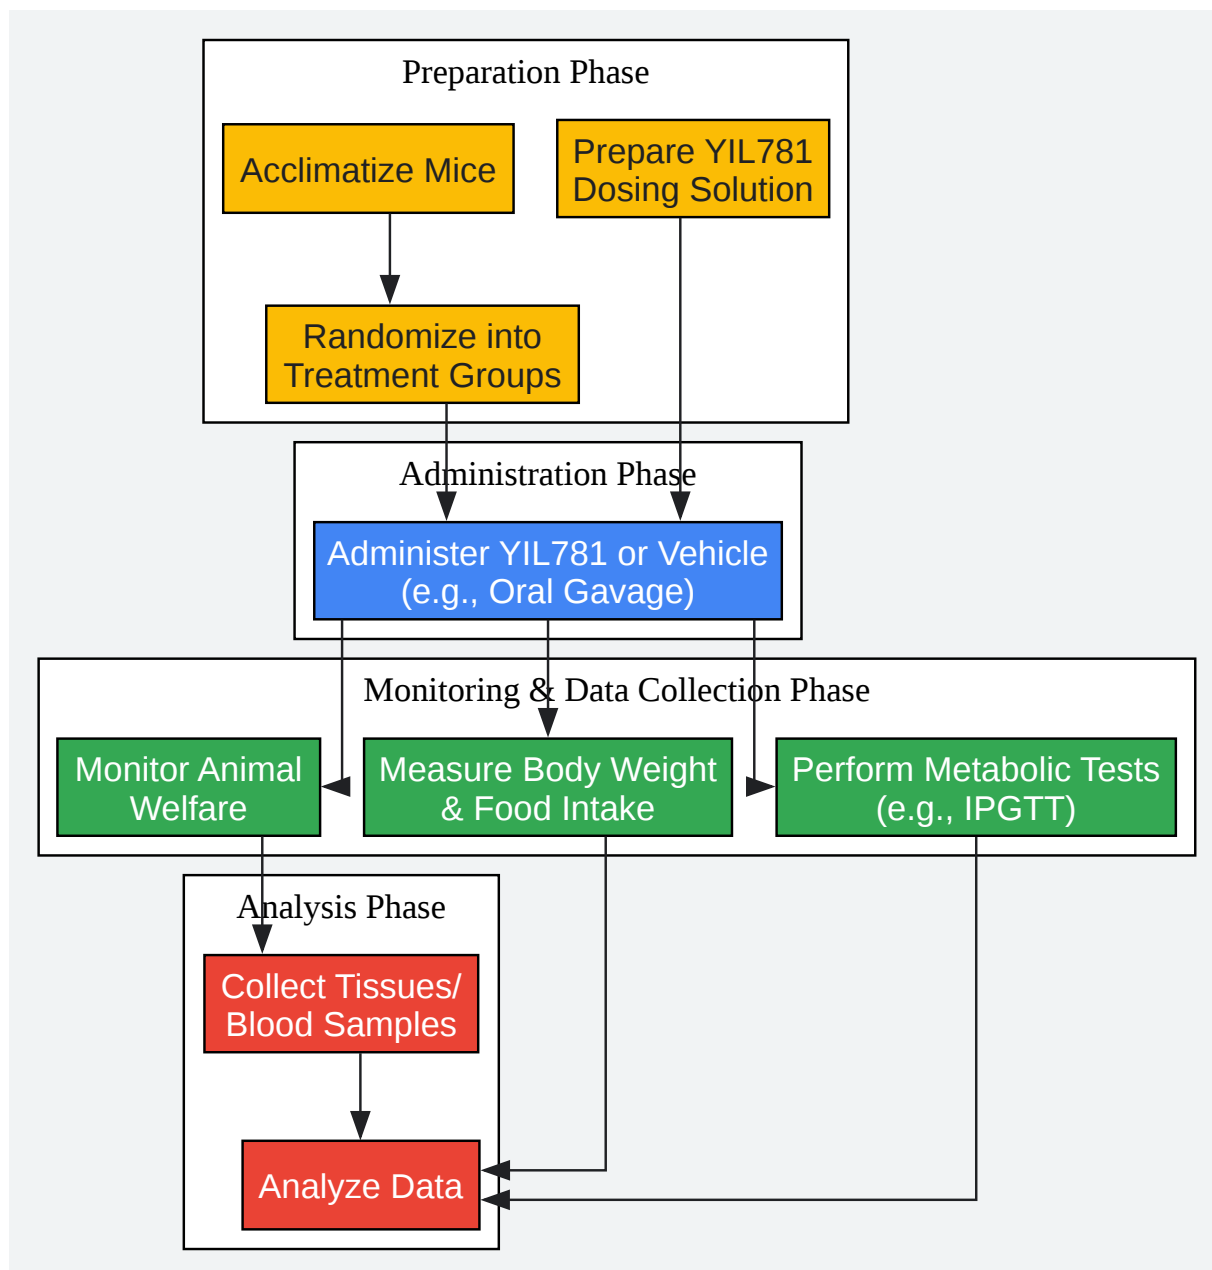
Preparation Phase

Acclimatize Mice

Prepare YIL781 Dosing Solution

Randomize into Treatment Groups

Administration Phase

Administer YIL781 or Vehicle (e.g., Oral Gavage)

Monitoring & Data Collection Phase

Monitor Animal Welfare

Measure Body Weight & Food Intake

Perform Metabolic Tests (e.g., IPGTT)

Analysis Phase

Collect Tissues/ Blood Samples

Analyze Data